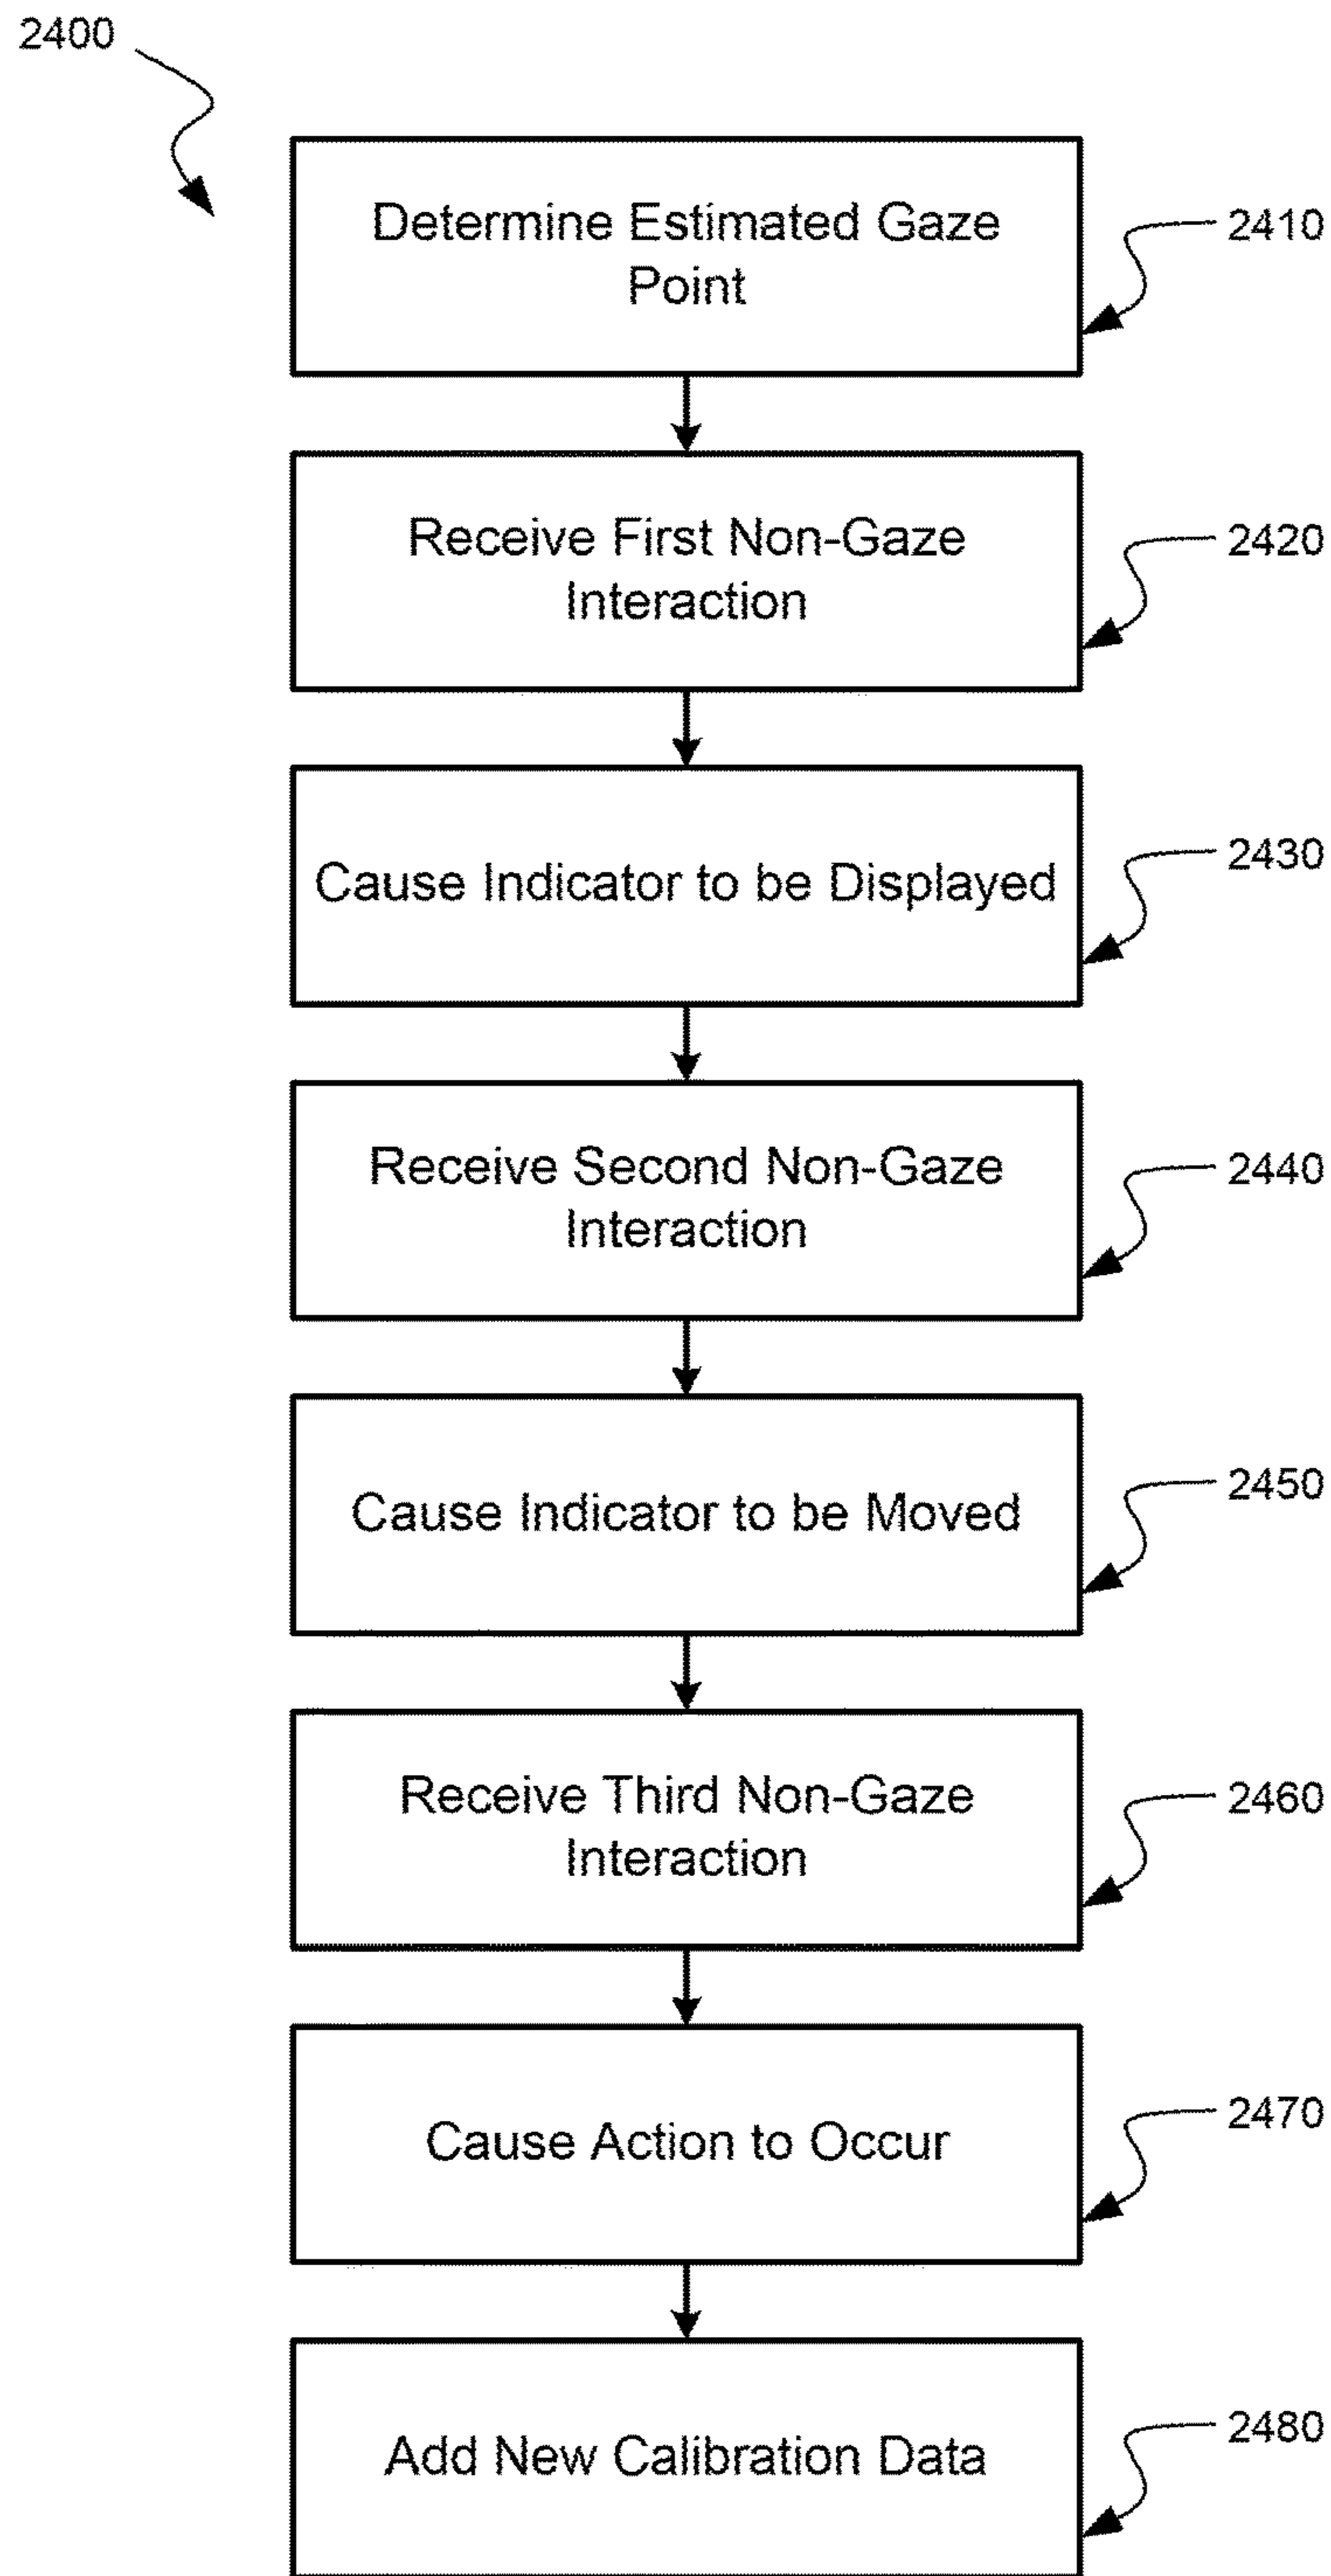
2400

Determine Estimated Gaze Point

2410

Receive First Non-Gaze Interaction

2420

Cause Indicator to be Displayed

2430

Receive Second Non-Gaze Interaction

2440

Cause Indicator to be Moved

2450

Receive Third Non-Gaze Interaction

2460

Cause Action to Occur

2470

Add New Calibration Data

2480